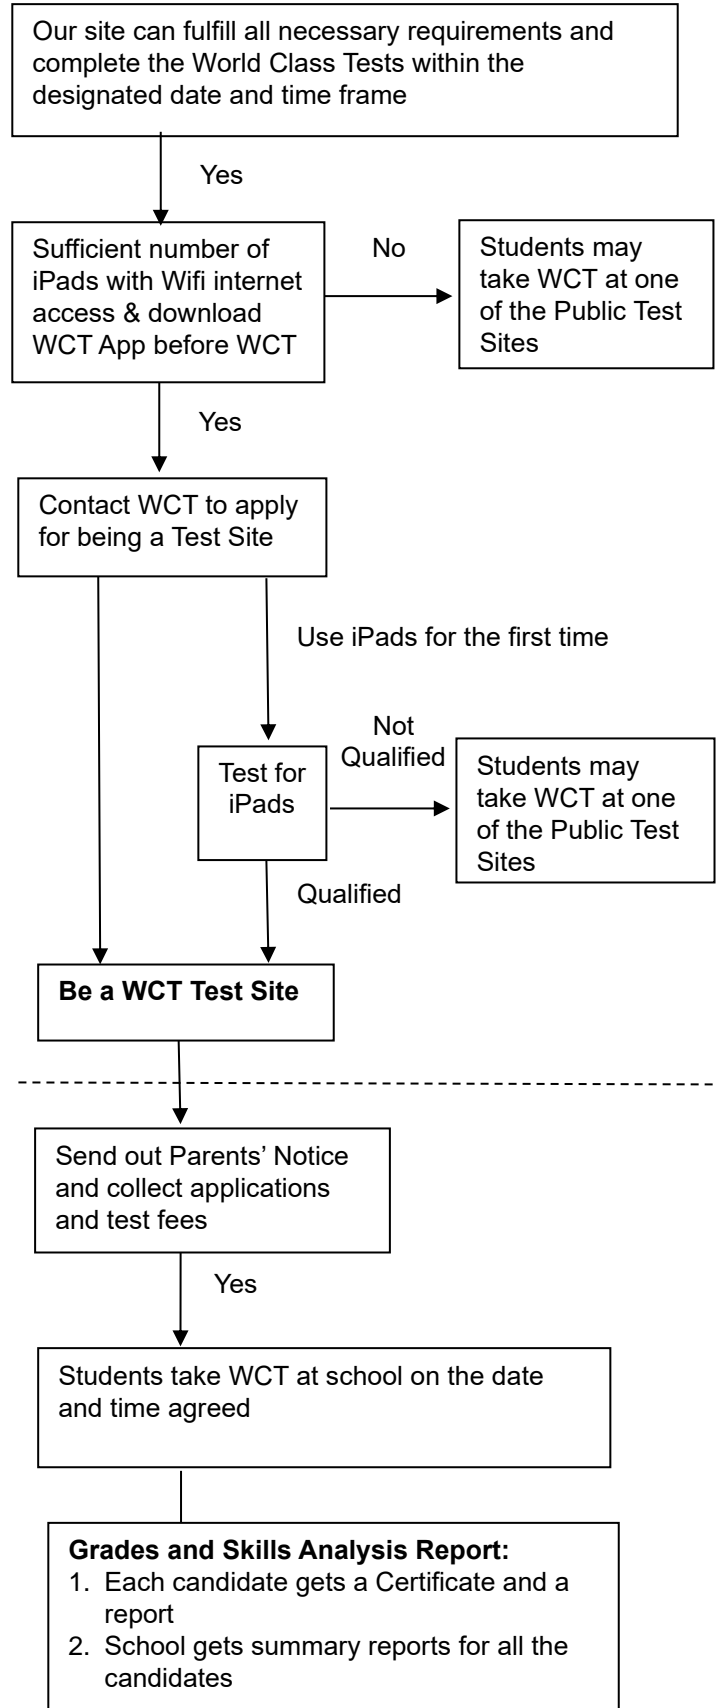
Our site can fulfill all necessary requirements and complete the World Class Tests within the designated date and time frame

Yes

Sufficient number of iPads with Wifi internet access & download WCT App before WCT

No

Students may take WCT at one of the Public Test Sites

Yes

Contact WCT to apply for being a Test Site

Use iPads for the first time

Test for iPads

Not Qualified

Students may take WCT at one of the Public Test Sites

Qualified

**Be a WCT Test Site**

Send out Parents' Notice and collect applications and test fees

Yes

Students take WCT at school on the date and time agreed

**Grades and Skills Analysis Report:**
1. Each candidate gets a Certificate and a report
2. School gets summary reports for all the candidates